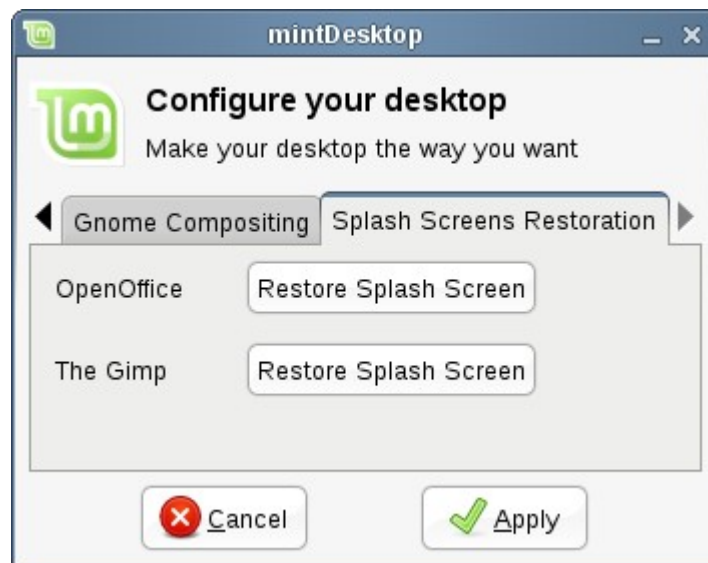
mintDesktop

Configure your desktop

Make your desktop the way you want

Gnome Compositing

Splash Screens Restoration

OpenOffice

Restore Splash Screen

The Gimp

Restore Splash Screen

Cancel

Apply